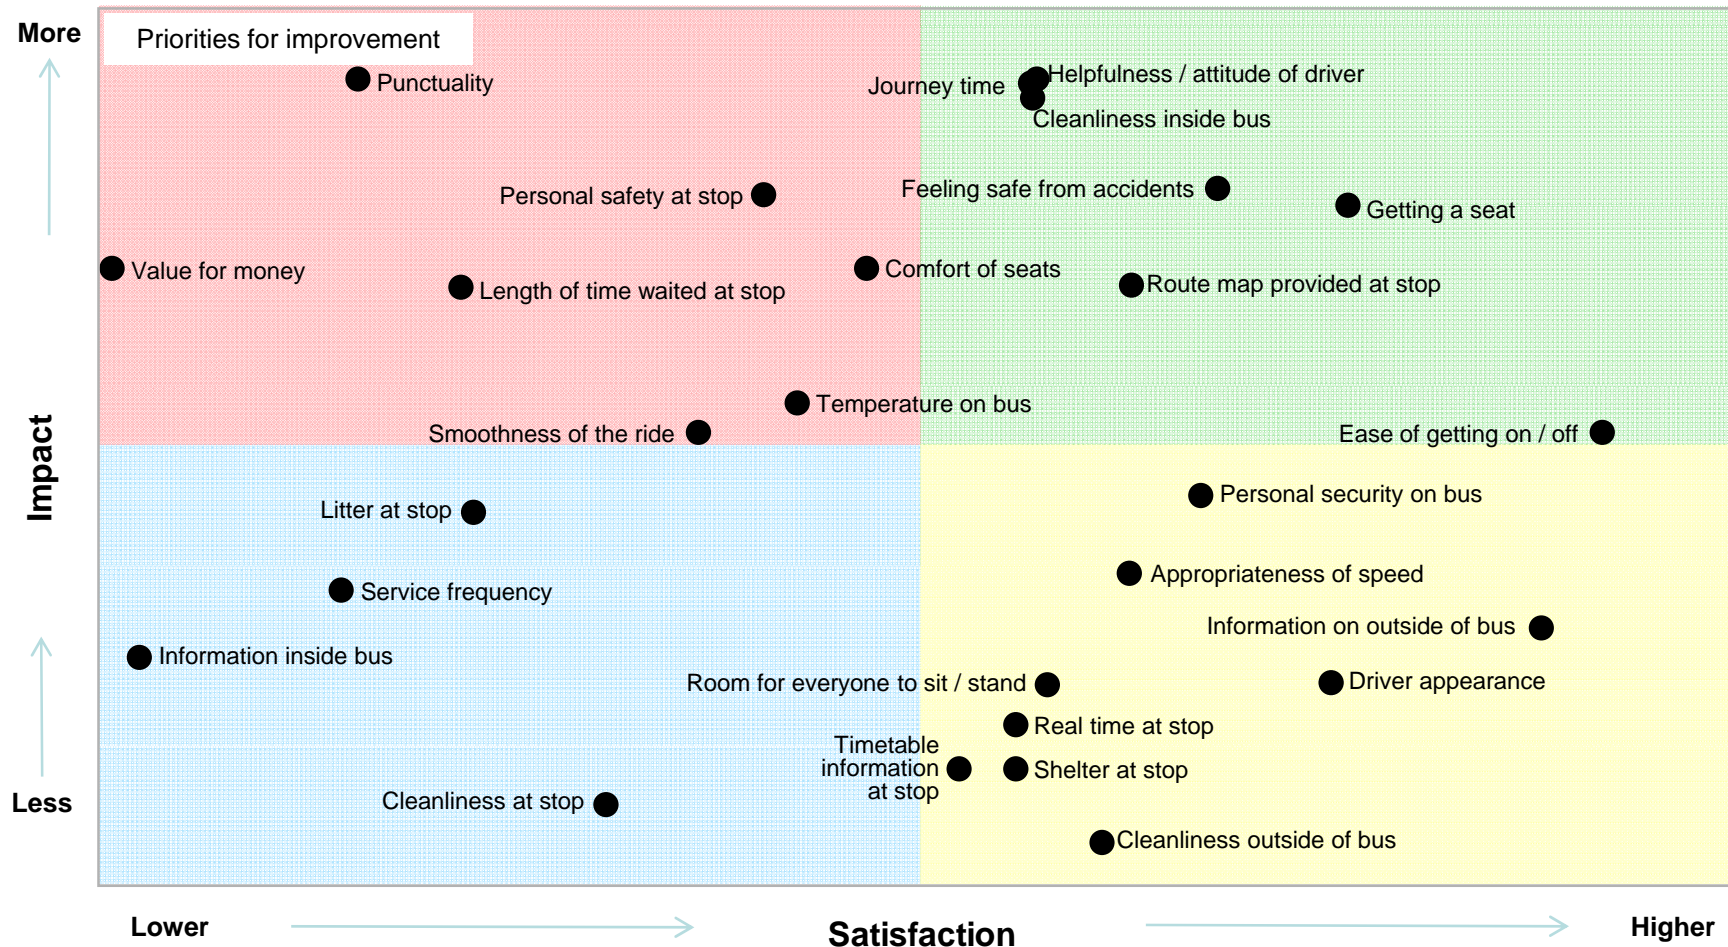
More

Priorities for improvement

Punctuality

Journey time

Helpfulness / attitude of driver

Cleanliness inside bus

Personal safety at stop

Feeling safe from accidents

Getting a seat

Value for money

Length of time waited at stop

Comfort of seats

Route map provided at stop

Temperature on bus

Smoothness of the ride

Ease of getting on / off

Impact

Personal security on bus

Litter at stop

Appropriateness of speed

Service frequency

Information on outside of bus

Information inside bus

Room for everyone to sit / stand

Driver appearance

Real time at stop

Timetable information at stop

Shelter at stop

Less

Cleanliness at stop

Cleanliness outside of bus

Lower

Satisfaction

Higher